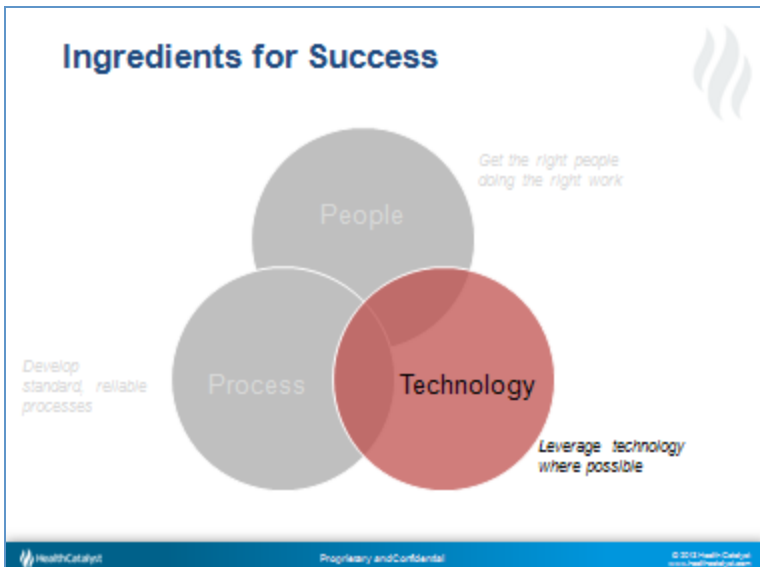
Ingredients for Success

Get the right people doing the right work

People

Develop standard, reliable processes

Process

Technology

Leverage technology where possible

HealthCatalyst

Proprietary and Confidential

© 2013 Health Catalyst
www.healthcatalyst.com